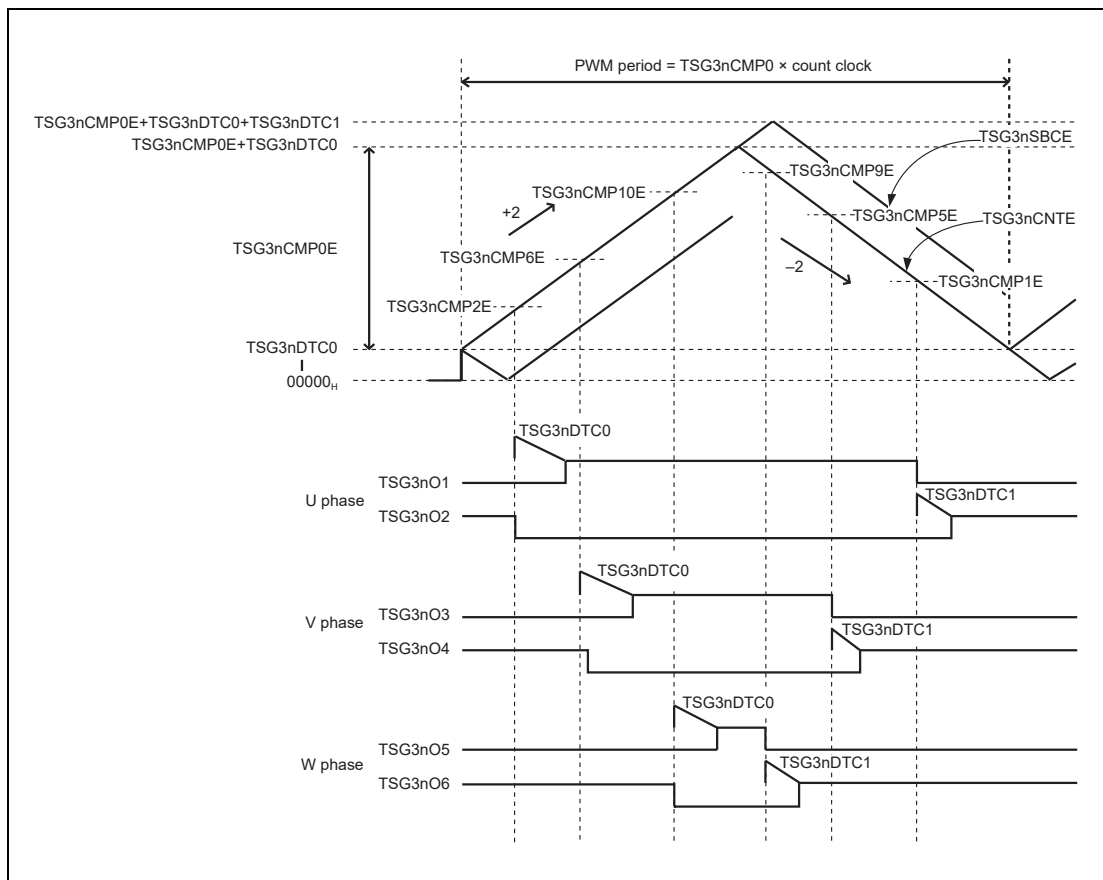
PWM period = TSG3nCMP0 × count clock

TSG3nCMP0E+TSG3nDTC0+TSG3nDTC1
TSG3nCMP0E+TSG3nDTC0

TSG3nSBCE
TSG3nCMP9E
TSG3nCMP10E
+2
TSG3nCMP5E
TSG3nCNTE
TSG3nCMP0E
TSG3nCMP6E
–2
TSG3nCMP1E
TSG3nCMP2E
TSG3nDTC0
$00000_H$

TSG3nDTC0
TSG3nO1
U phase
TSG3nDTC1
TSG3nO2

TSG3nDTC0
V phase
TSG3nO3
TSG3nDTC1
TSG3nO4

TSG3nDTC0
TSG3nO5
W phase
TSG3nDTC1
TSG3nO6